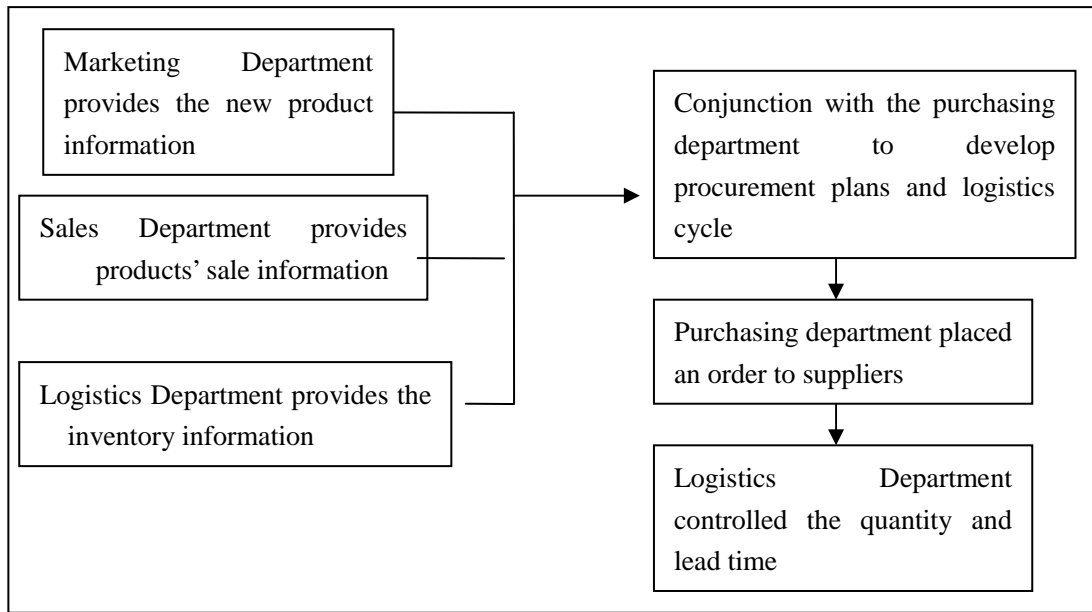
Marketing Department provides the new product information

Sales Department provides products' sale information

Logistics Department provides the inventory information

Conjunction with the purchasing department to develop procurement plans and logistics cycle

Purchasing department placed an order to suppliers

Logistics Department controlled the quantity and lead time